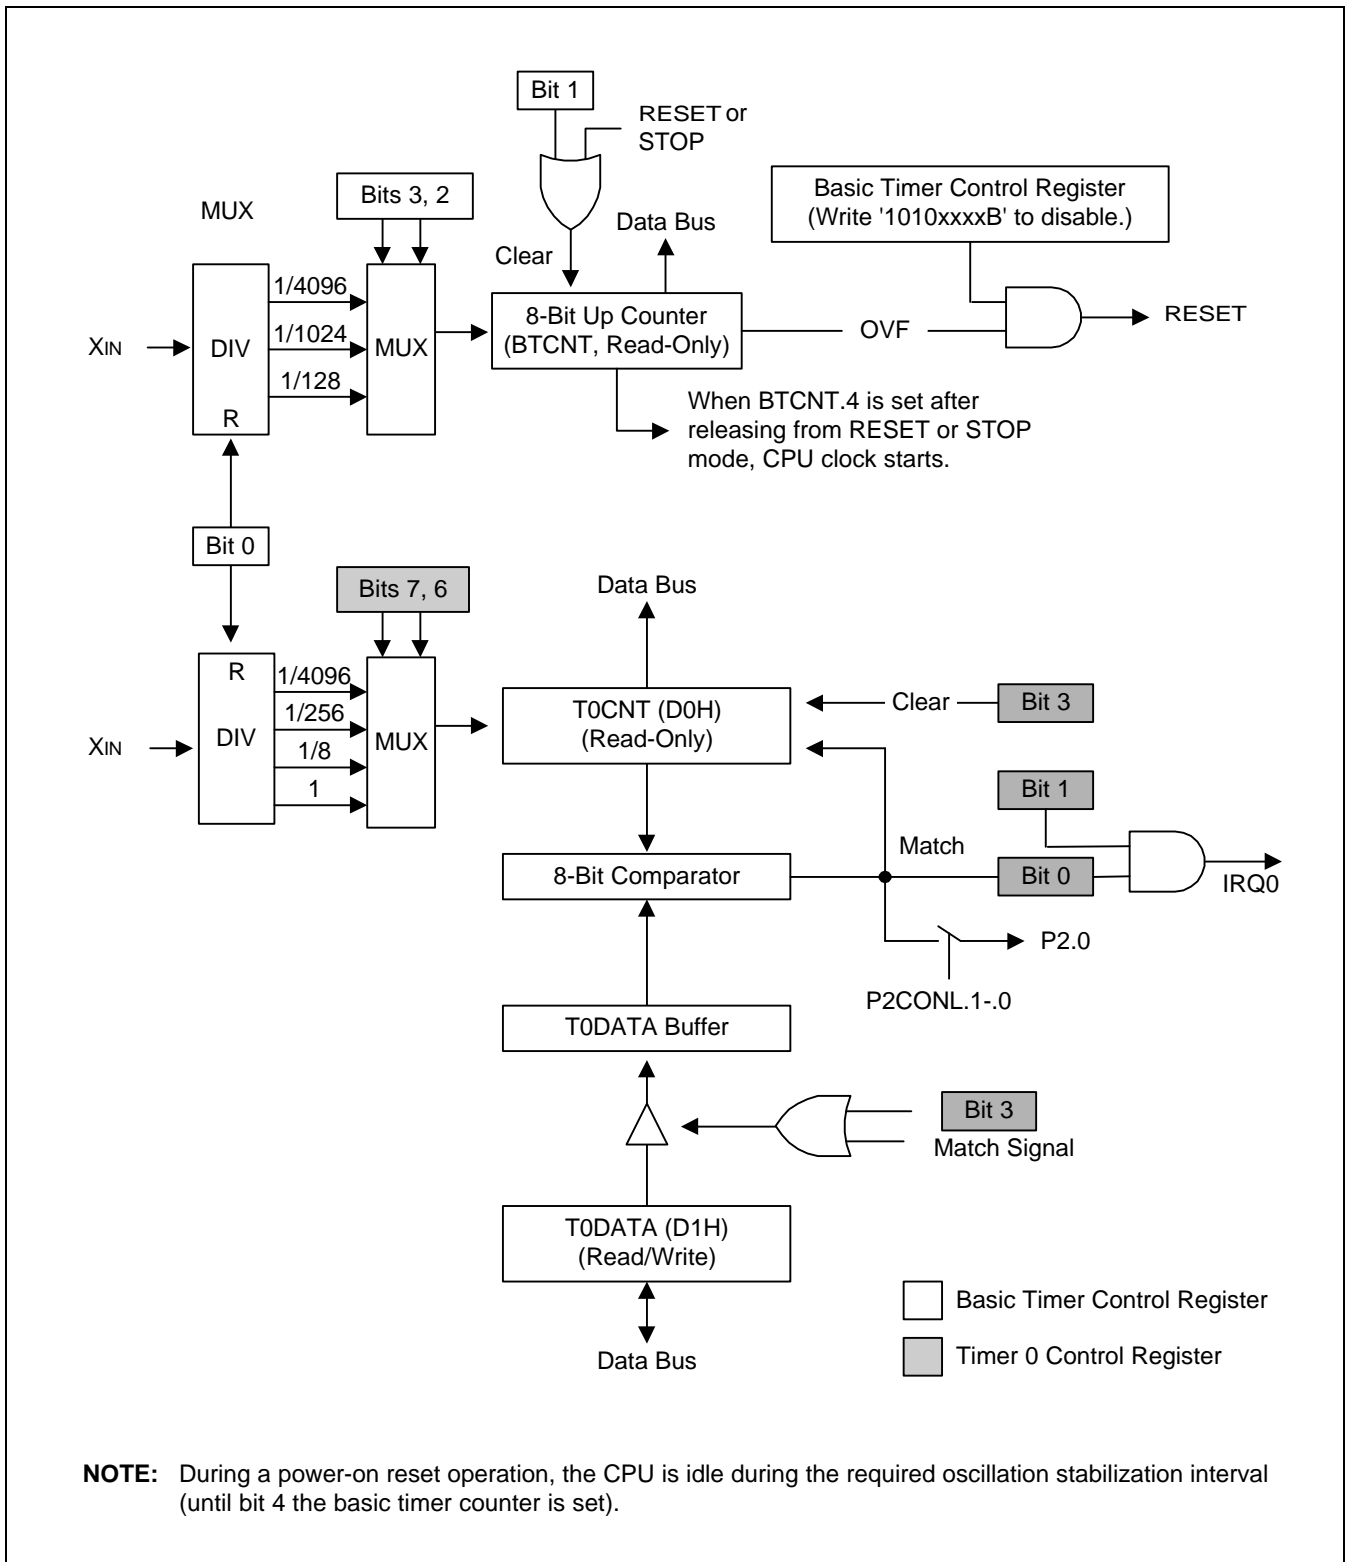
Bit 1

RESET or STOP

MUX

Bits 3, 2

Basic Timer Control Register (Write '1010xxxxB' to disable.)

Data Bus

Clear

1/4096

1/1024

1/128

XIN

DIV

R

MUX

8-Bit Up Counter (BTCNT, Read-Only)

OVF

RESET

When BTCNT.4 is set after releasing from RESET or STOP mode, CPU clock starts.

Bit 0

Bits 7, 6

Data Bus

R

1/4096

1/256

1/8

1

XIN

DIV

MUX

T0CNT (D0H) (Read-Only)

Clear

Bit 3

Bit 1

Match

8-Bit Comparator

Bit 0

IRQ0

P2.0

P2CONL.1-.0

T0DATA Buffer

Bit 3

Match Signal

T0DATA (D1H) (Read/Write)

Basic Timer Control Register

Timer 0 Control Register

Data Bus

**NOTE:** During a power-on reset operation, the CPU is idle during the required oscillation stabilization interval (until bit 4 the basic timer counter is set).